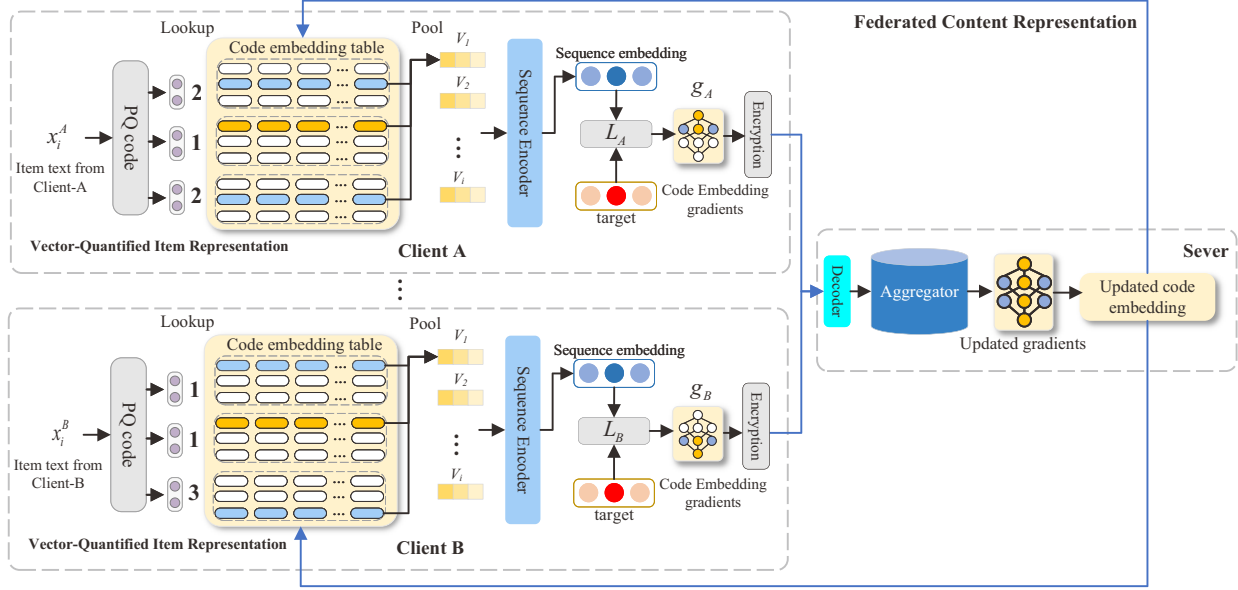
Federated Content Representation

Lookup

Code embedding table

Pool

$V_1$

$V_2$

$V_i$

$x_i^A$

Item text from Client-A

PQ code

2

1

2

Sequence Encoder

Sequence embedding

$g_A$

$L_A$

Encryption

target

Code Embedding gradients

Vector-Quantified Item Representation

Client A

Sever

Decoder

Aggregator

Updated code embedding

Updated gradients

Lookup

Code embedding table

Pool

$V_1$

$V_2$

$V_i$

$x_i^B$

Item text from Client-B

PQ code

1

1

3

Sequence Encoder

Sequence embedding

$g_B$

$L_B$

Encryption

target

Code Embedding gradients

Vector-Quantified Item Representation

Client B